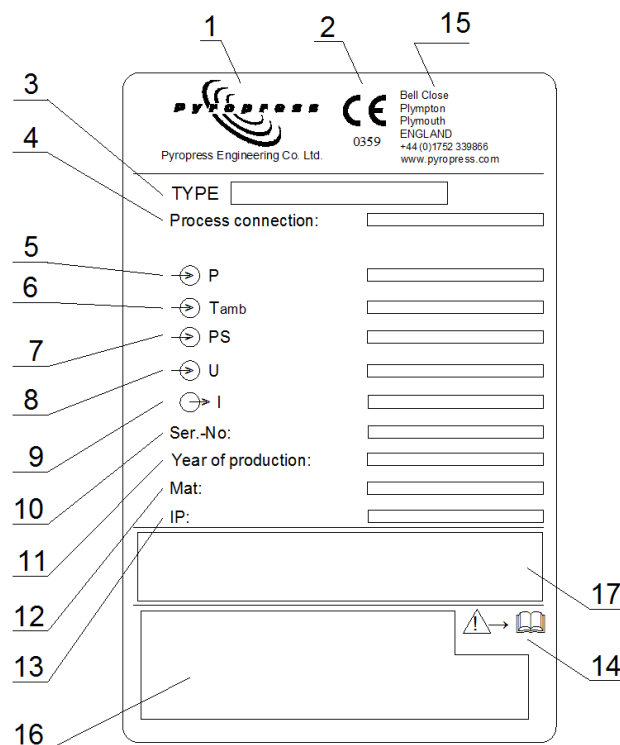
1
2
15
3
4
PYROPRESS
Pyropress Engineering Co. Ltd.
CE
0359
Bell Close
Plympton
Plymouth
ENGLAND
+44 (0)1752 339866
www.pyropress.com
TYPE
Process connection:
5
6
7
8
P
$T_{amb}$
PS
U
I
9
Ser.-No:
10
Year of production:
11
Mat:
12
IP:
13
17
14
16